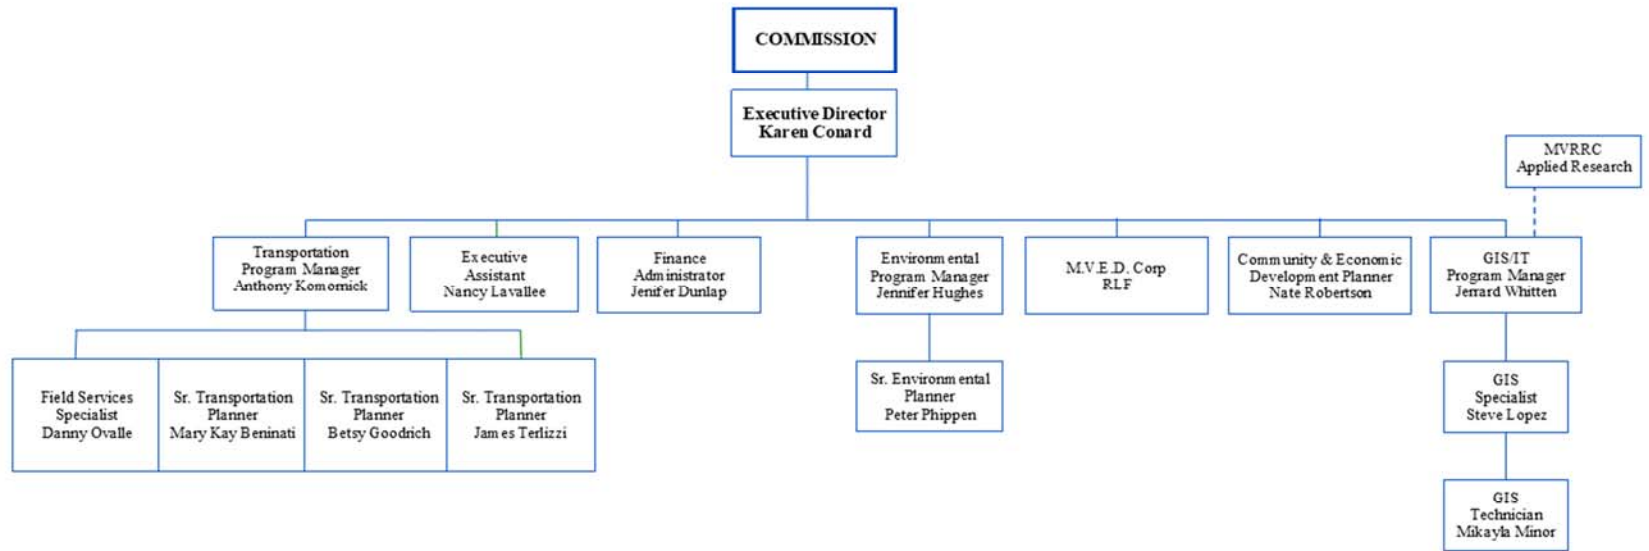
COMMISSION

Executive Director
Karen Conard

MVRRC
Applied Research

Transportation
Program Manager
Anthony Komornick

Executive
Assistant
Nancy Lavallee

Finance
Administrator
Jenifer Dunlap

Environmental
Program Manager
Jennifer Hughes

M.V.E.D. Corp
RLF

Community & Economic
Development Planner
Nate Robertson

GIS/IT
Program Manager
Jerrard Whitten

Field Services
Specialist
Danny Ovalle

Sr. Transportation
Planner
Mary Kay Beninati

Sr. Transportation
Planner
Betsy Goodrich

Sr. Transportation
Planner
James Terlizzi

Sr. Environmental
Planner
Peter Phippen

GIS
Specialist
Steve Lopez

GIS
Technician
Mikayla Minor